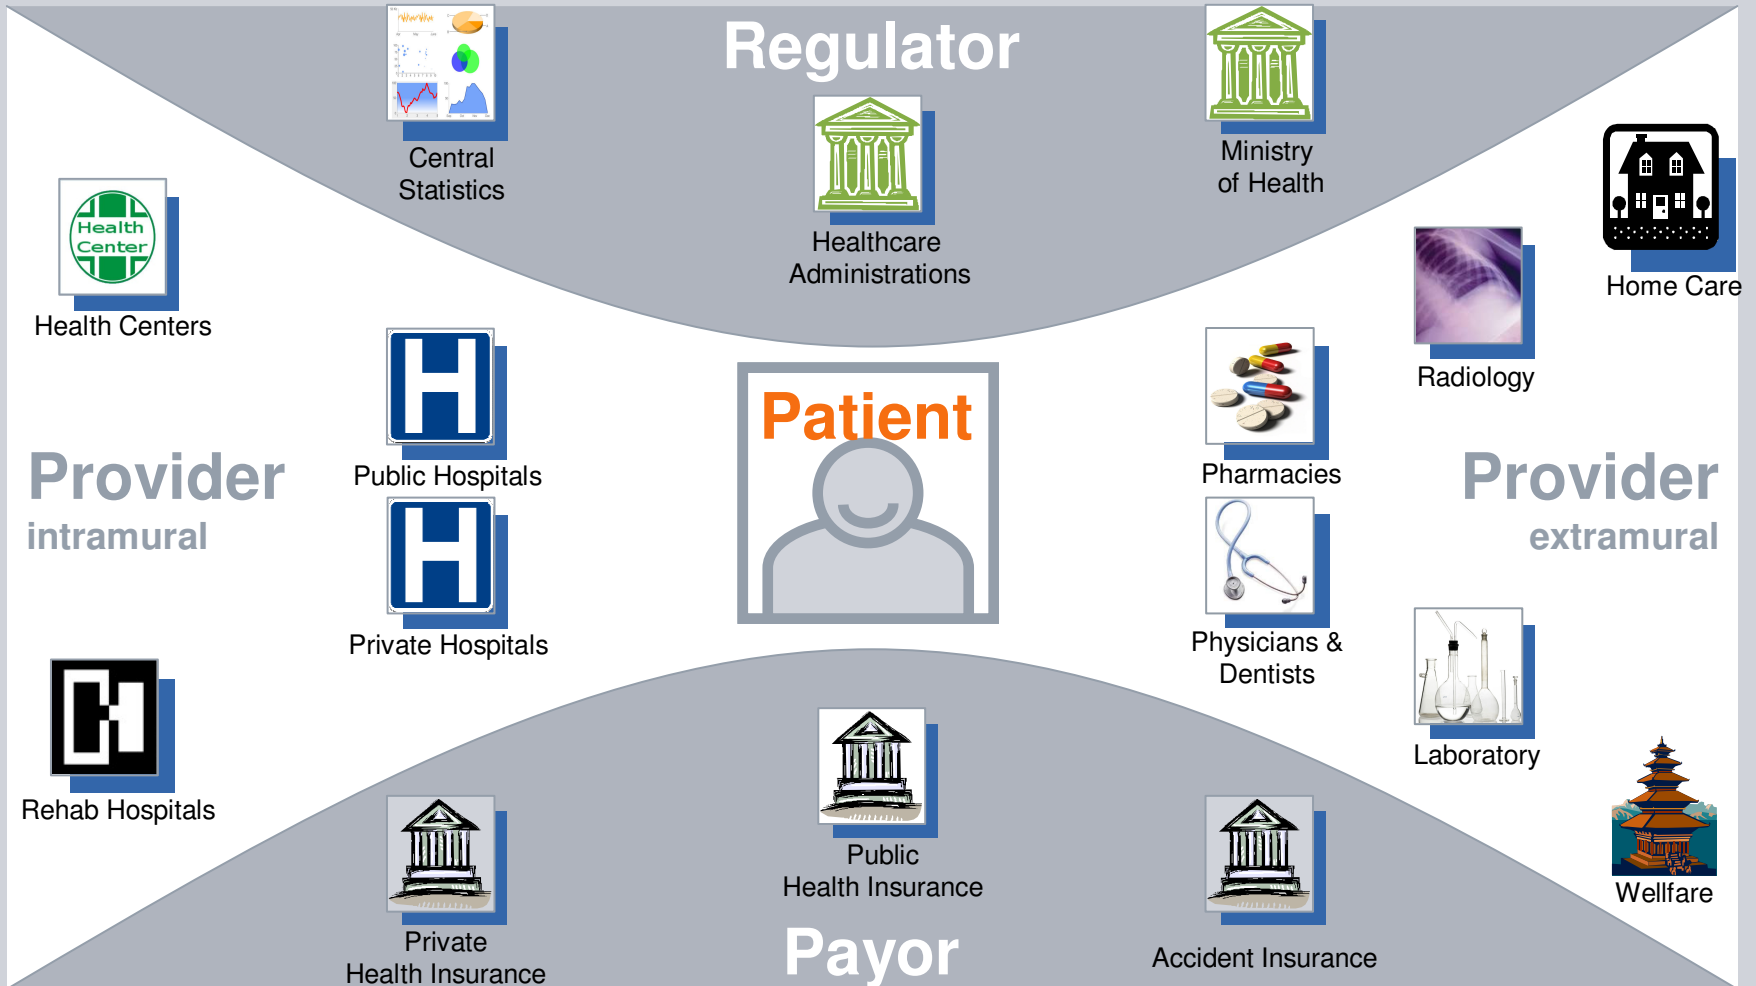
Regulator

Central Statistics

Healthcare Administrations

Ministry of Health

Health Center

Health Centers

Home Care

Radiology

Provider
intramural

Public Hospitals

Private Hospitals

Patient

Pharmacies

Physicians & Dentists

Provider
extramural

Laboratory

Rehab Hospitals

Public Health Insurance

Private Health Insurance

Accident Insurance

Wellfare

Payor